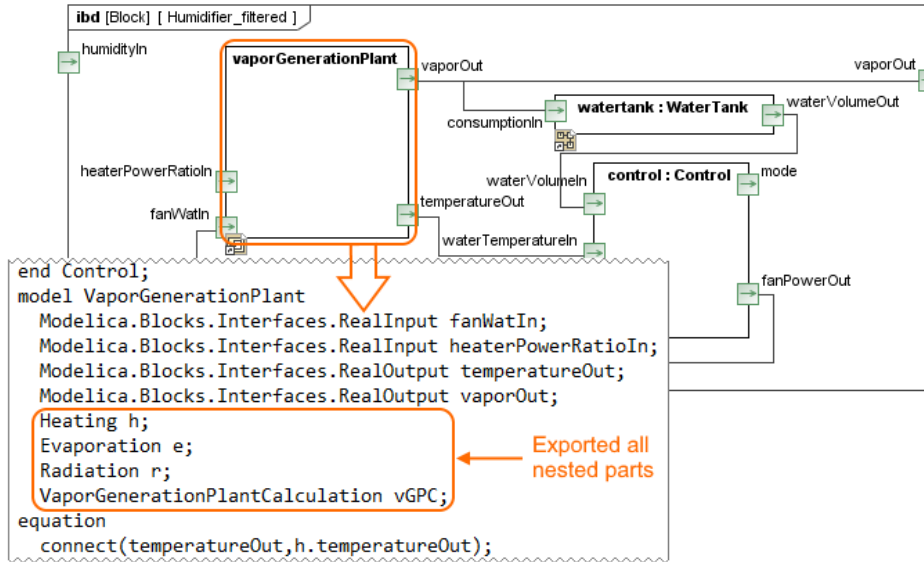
ibd [Block] [ Humidifier_filtered ]

humidityIn

vaporGenerationPlant

vaporOut

vaporOut

consumptionIn

watertank : WaterTank

waterVolumeOut

heaterPowerRatioIn

waterVolumeIn

control : Control

mode

fanWatIn

temperatureOut

waterTemperatureIn

fanPowerOut

end Control;
model VaporGenerationPlant
  Modelica.Blocks.Interfaces.RealInput fanWatIn;
  Modelica.Blocks.Interfaces.RealInput heaterPowerRatioIn;
  Modelica.Blocks.Interfaces.RealOutput temperatureOut;
  Modelica.Blocks.Interfaces.RealOutput vaporOut;
  Heating h;
  Evaporation e;
  Radiation r;
  VaporGenerationPlantCalculation vGPC;
equation
  connect(temperatureOut,h.temperatureOut);

Exported all nested parts